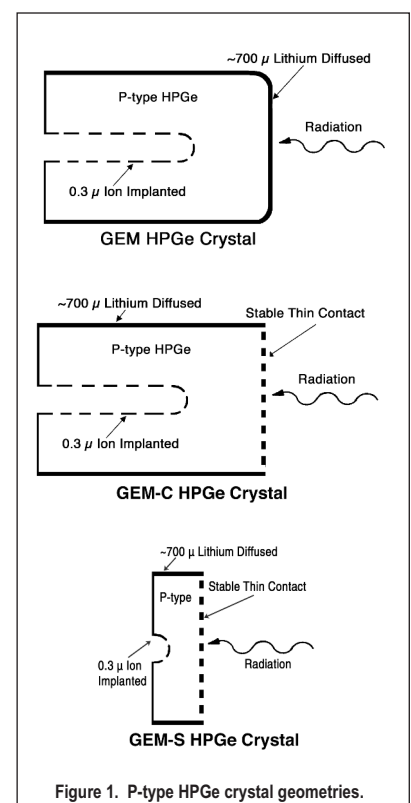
~700 $\mu$ Lithium Diffused

P-type HPGe

Radiation

0.3 $\mu$ Ion Implanted

GEM HPGe Crystal

~700 $\mu$ Lithium Diffused

Stable Thin Contact

P-type HPGe

Radiation

0.3 $\mu$ Ion Implanted

GEM-C HPGe Crystal

~700 $\mu$ Lithium Diffused

Stable Thin Contact

P-type

0.3 $\mu$ Ion Implanted

Radiation

GEM-S HPGe Crystal

Figure 1. P-type HPGe crystal geometries.